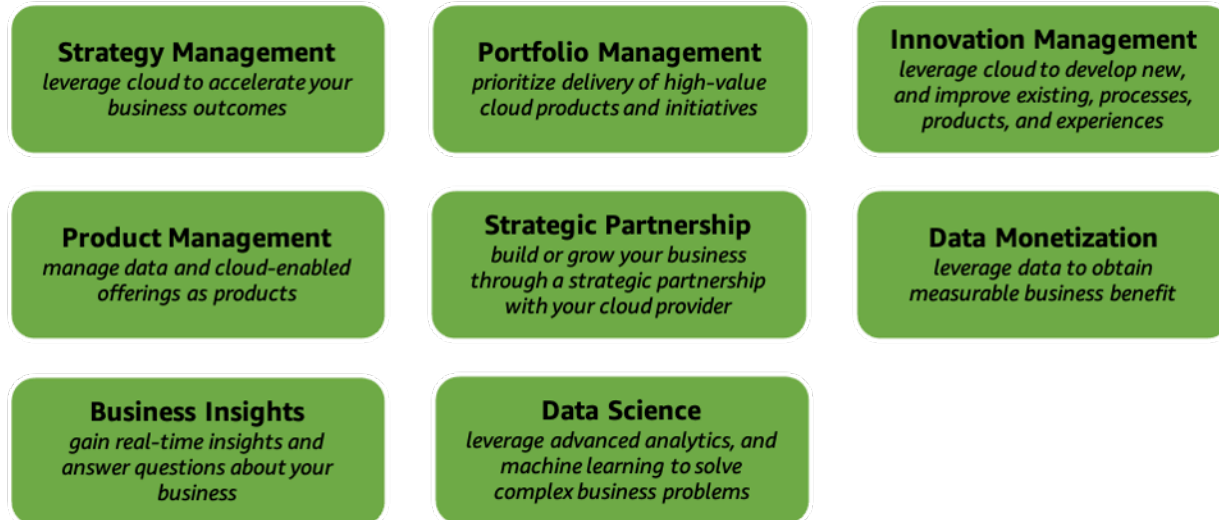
Strategy Management
leverage cloud to accelerate your business outcomes

Portfolio Management
prioritize delivery of high-value cloud products and initiatives

Innovation Management
leverage cloud to develop new, and improve existing, processes, products, and experiences

Product Management
manage data and cloud-enabled offerings as products

Strategic Partnership
build or grow your business through a strategic partnership with your cloud provider

Data Monetization
leverage data to obtain measurable business benefit

Business Insights
gain real-time insights and answer questions about your business

Data Science
leverage advanced analytics, and machine learning to solve complex business problems